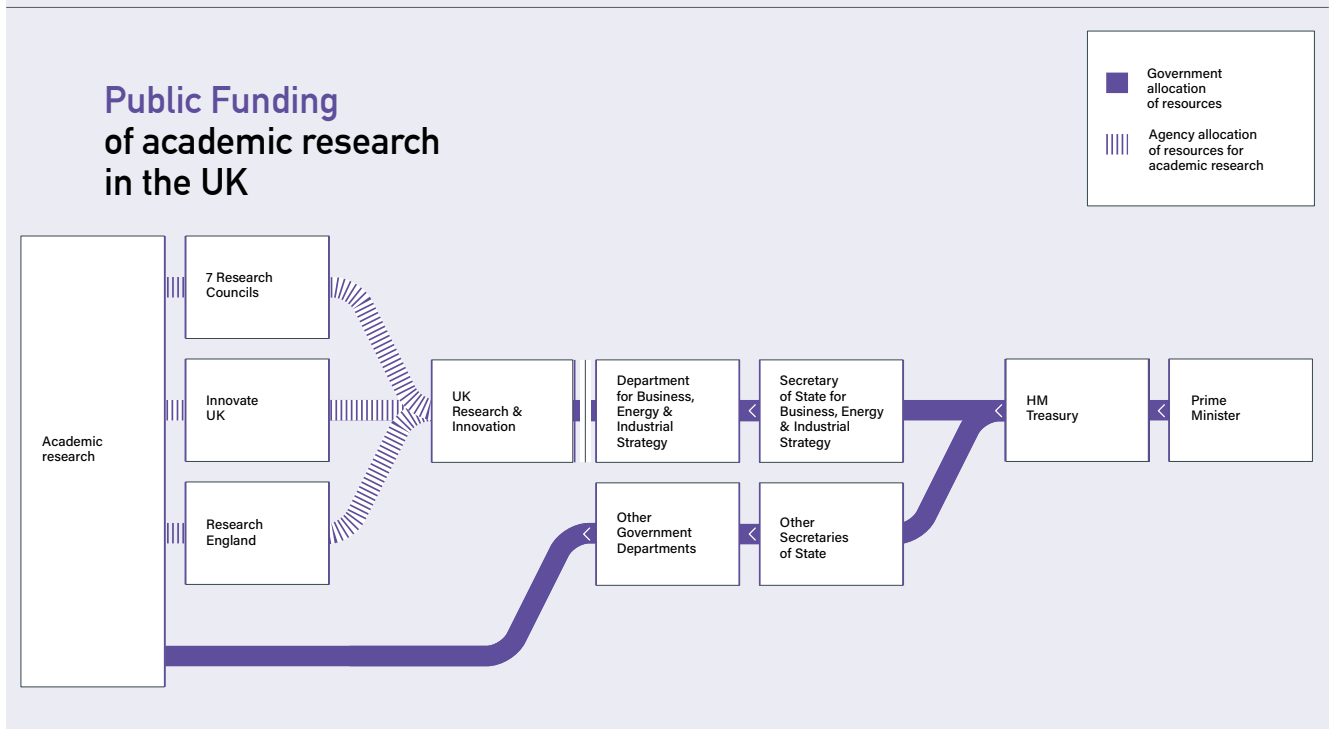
Public Funding
of academic research
in the UK

Government allocation of resources

Agency allocation of resources for academic research

Academic research

7 Research Councils

Innovate UK

Research England

UK Research & Innovation

Department for Business, Energy & Industrial Strategy

Secretary of State for Business, Energy & Industrial Strategy

HM Treasury

Prime Minister

Other Government Departments

Other Secretaries of State